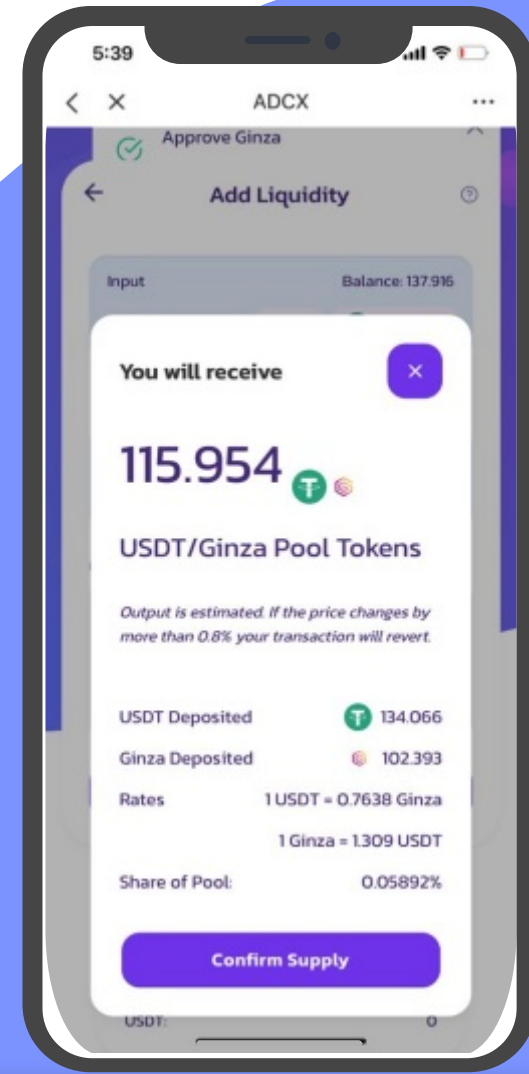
5:39

< × ADCX ...

Approve Ginza

← Add Liquidity

Input Balance: 137.916

You will receive ×

115.954

USDT/Ginza Pool Tokens

Output is estimated. If the price changes by more than 0.8% your transaction will revert.

| | |
|---|---|
| USDT Deposited | 134.066 |
| Ginza Deposited | 102.393 |
| Rates | 1 USDT = 0.7638 Ginza |
| | 1 Ginza = 1.309 USDT |
| Share of Pool: | 0.05892% |

Confirm Supply

USDT: 0